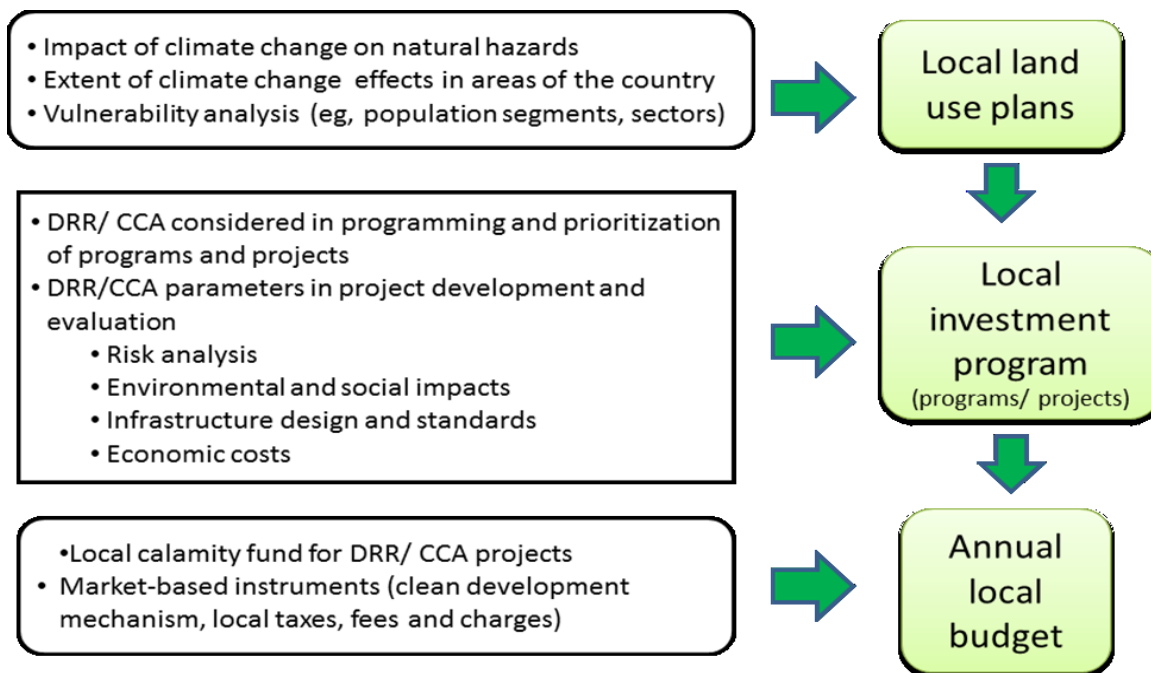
• Impact of climate change on natural hazards
• Extent of climate change effects in areas of the country
• Vulnerability analysis (eg, population segments, sectors)

Local land use plans

• DRR/ CCA considered in programming and prioritization of programs and projects
• DRR/CCA parameters in project development and evaluation
• Risk analysis
• Environmental and social impacts
• Infrastructure design and standards
• Economic costs

Local investment program
(programs/ projects)

•Local calamity fund for DRR/ CCA projects
• Market-based instruments (clean development mechanism, local taxes, fees and charges)

Annual local budget